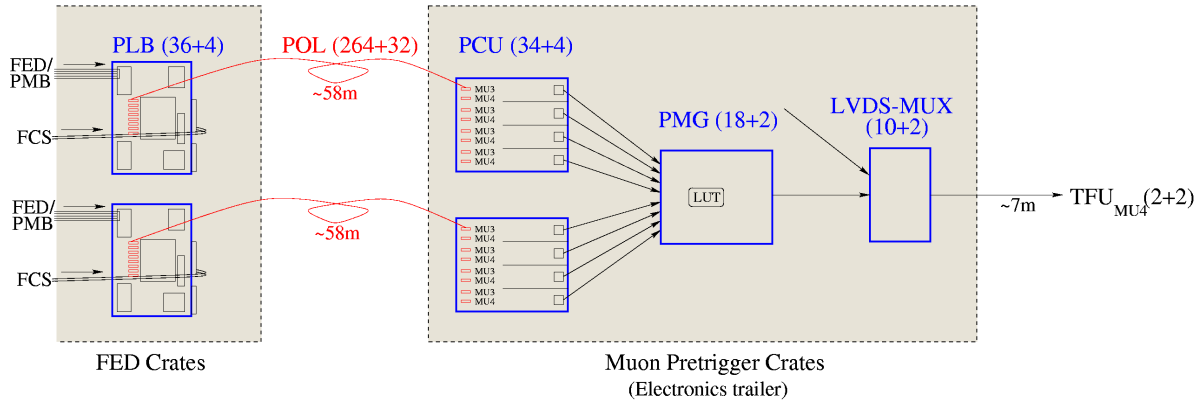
PLB (36+4)

FED/
PMB

FCS

FED/
PMB

FCS

POL (264+32)

~58m

~58m

PCU (34+4)

MU3
MU4
MU3
MU4
MU3
MU4
MU3
MU4

MU3
MU4
MU3
MU4
MU3
MU4
MU3
MU4

PMG (18+2)

LUT

LVDS-MUX
(10+2)

~7m

$TFU_{MU4}(2+2)$

FED Crates

Muon Pretrigger Crates
(Electronics trailer)